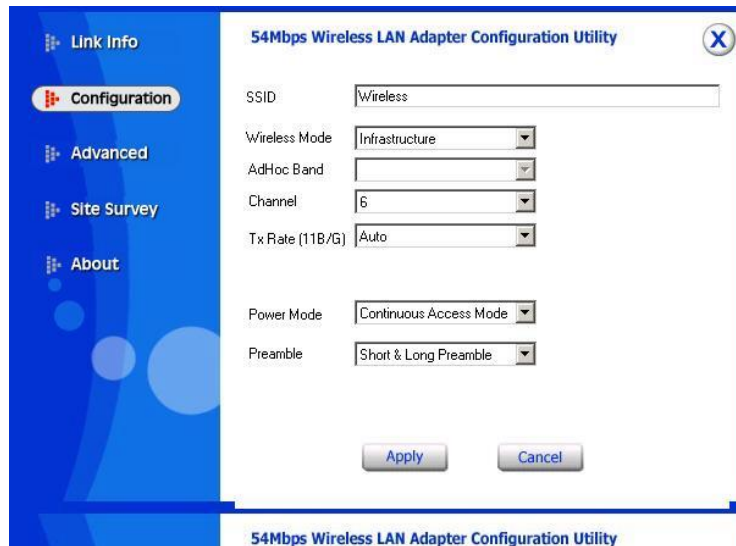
Link Info

Configuration

Advanced

Site Survey

About

54Mbps Wireless LAN Adapter Configuration Utility

X

SSID Wireless

Wireless Mode Infrastructure

AdHoc Band

Channel 6

Tx Rate (11B/G) Auto

Power Mode Continuous Access Mode

Preamble Short & Long Preamble

Apply

Cancel

54Mbps Wireless LAN Adapter Configuration Utility